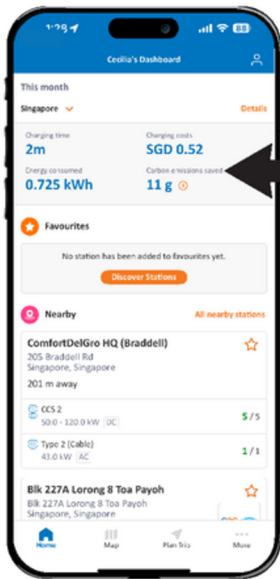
1:28
88
Cecilia's Dashboard

This month
Singapore
Details

Charging time
2m
Charging costs
SGD 0.52
Energy consumed
0.725 kWh
Carbon emissions saved
11 g

Favourites
No station has been added to favourites yet.
Discover Stations

Nearby
All nearby stations

ComfortDelGro HQ (Braddell)
205 Braddell Rd
Singapore, Singapore
201 m away

CCS 2
50.0 - 120.0 kW DC
5/5

Type 2 (Cable)
43.0 kW AC
1/1

Blk 227A Lorong 8 Toa Payoh
Blk 227A Lorong 8 Toa Payoh
Singapore, Singapore

Home
Map
Plan Trip
More